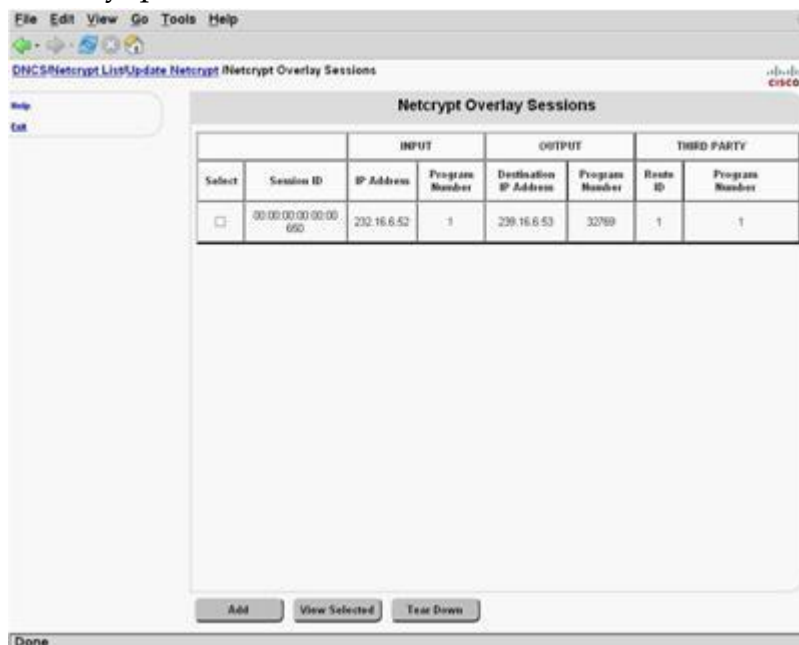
File Edit View Go Tools Help

DNCS/Netcrypt List/Update Netcrypt /Netcrypt Overlay Sessions

cisco

Help
Exit

Netcrypt Overlay Sessions

| | | INPUT | | OUTPUT | | THIRD PARTY | |
|---|---|---|---|---|---|---|---|
| Select | Session ID | IP Address | Program Number | Destination IP Address | Program Number | Route ID | Program Number |
| ☐ | 00:00:00:00:00:00 650 | 232.16.6.52 | 1 | 239.16.6.53 | 32769 | 1 | 1 |

Add | View Selected | Tear Down

Done